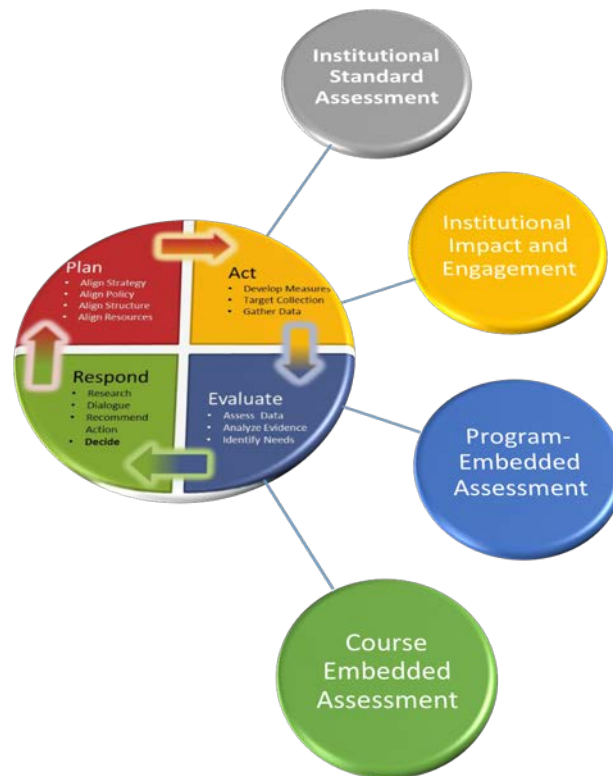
Institutional Standard Assessment

Institutional Impact and Engagement

Plan
• Align Strategy
• Align Policy
• Align Structure
• Align Resources

Act
• Develop Measures
• Target Collection
• Gather Data

Respond
• Research
• Dialogue
• Recommend Action
• Decide

Evaluate
• Assess Data
• Analyze Evidence
• Identify Needs

Program-Embedded Assessment

Course Embedded Assessment